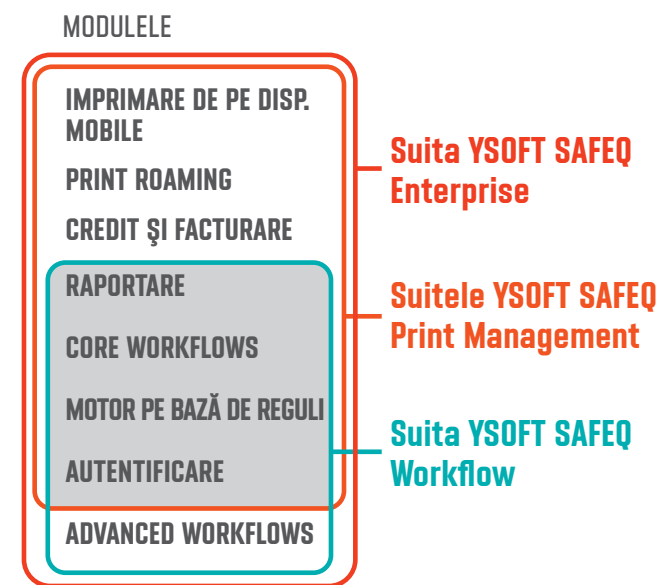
MODULELE

IMPRIMARE DE PE DISP. MOBILE

PRINT ROAMING

CREDIT ŞI FACTURARE

RAPORTARE

CORE WORKFLOWS

MOTOR PE BAZĂ DE REGULI

AUTENTIFICARE

ADVANCED WORKFLOWS

Suita YSOFT SAFEQ Enterprise

Suitele YSOFT SAFEQ Print Management

Suita YSOFT SAFEQ Workflow